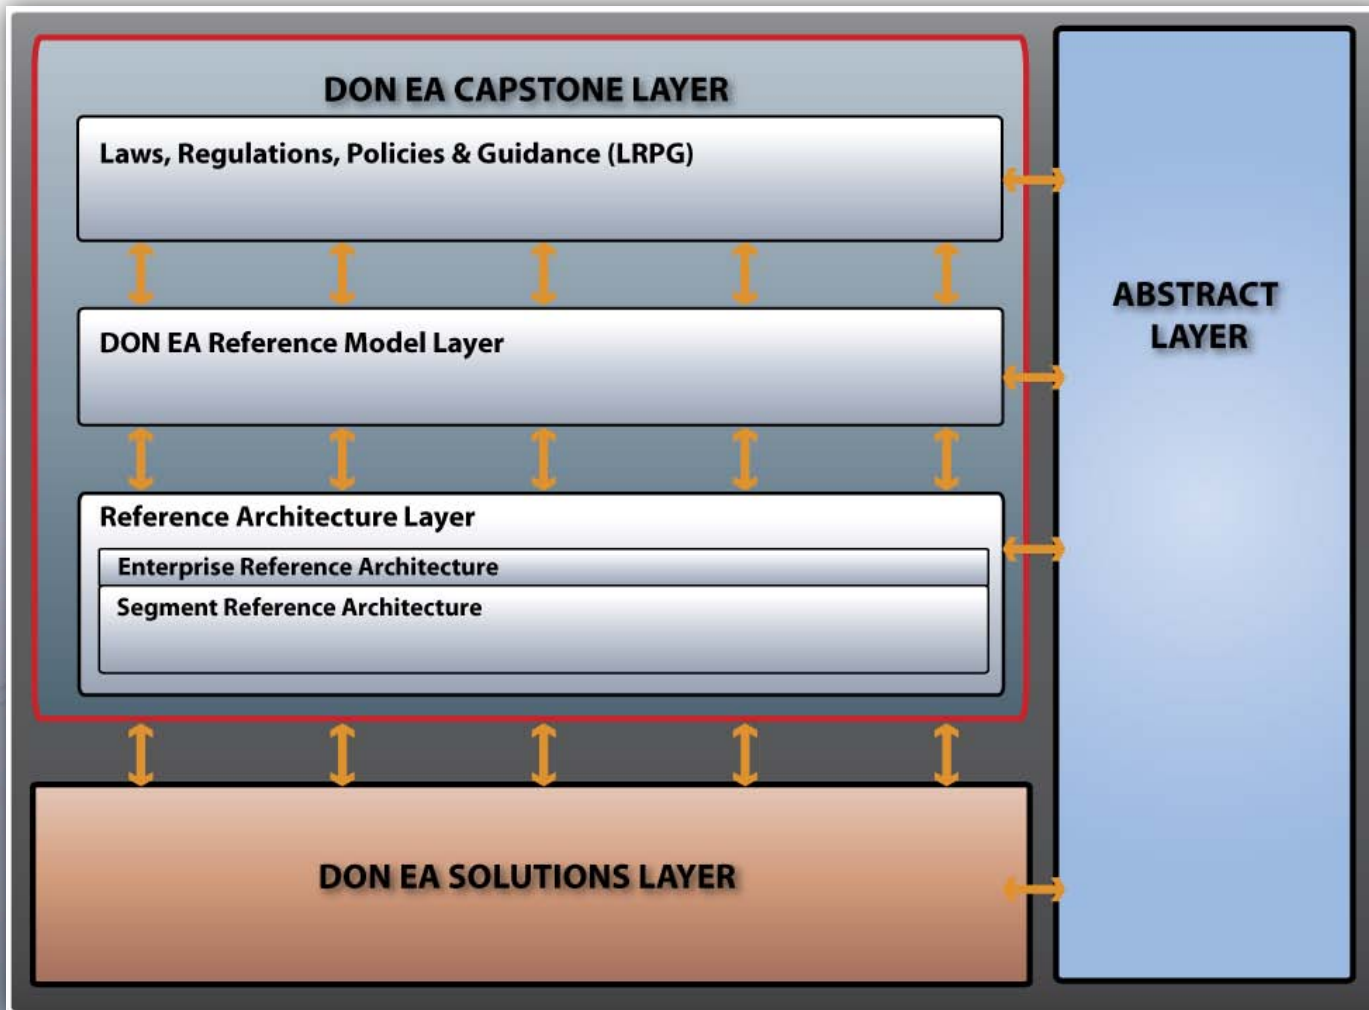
DON EA CAPSTONE LAYER

Laws, Regulations, Policies & Guidance (LRPG)

DON EA Reference Model Layer

Reference Architecture Layer

Enterprise Reference Architecture

Segment Reference Architecture

DON EA SOLUTIONS LAYER

ABSTRACT LAYER